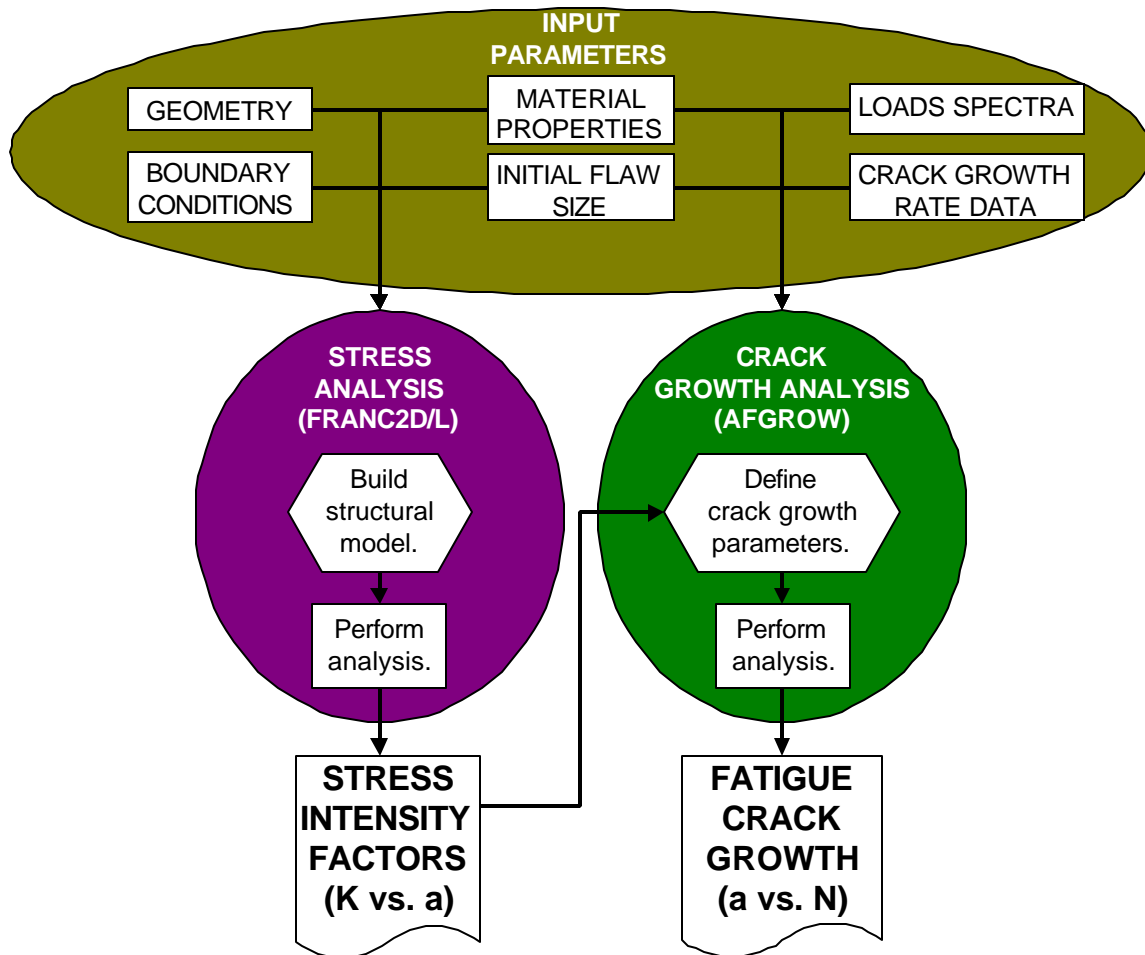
INPUT PARAMETERS

GEOMETRY

MATERIAL PROPERTIES

LOADS SPECTRA

BOUNDARY CONDITIONS

INITIAL FLAW SIZE

CRACK GROWTH RATE DATA

STRESS ANALYSIS (FRANC2D/L)

Build structural model.

Perform analysis.

CRACK GROWTH ANALYSIS (AFGROW)

Define crack growth parameters.

Perform analysis.

STRESS INTENSITY FACTORS (K vs. a)

FATIGUE CRACK GROWTH (a vs. N)